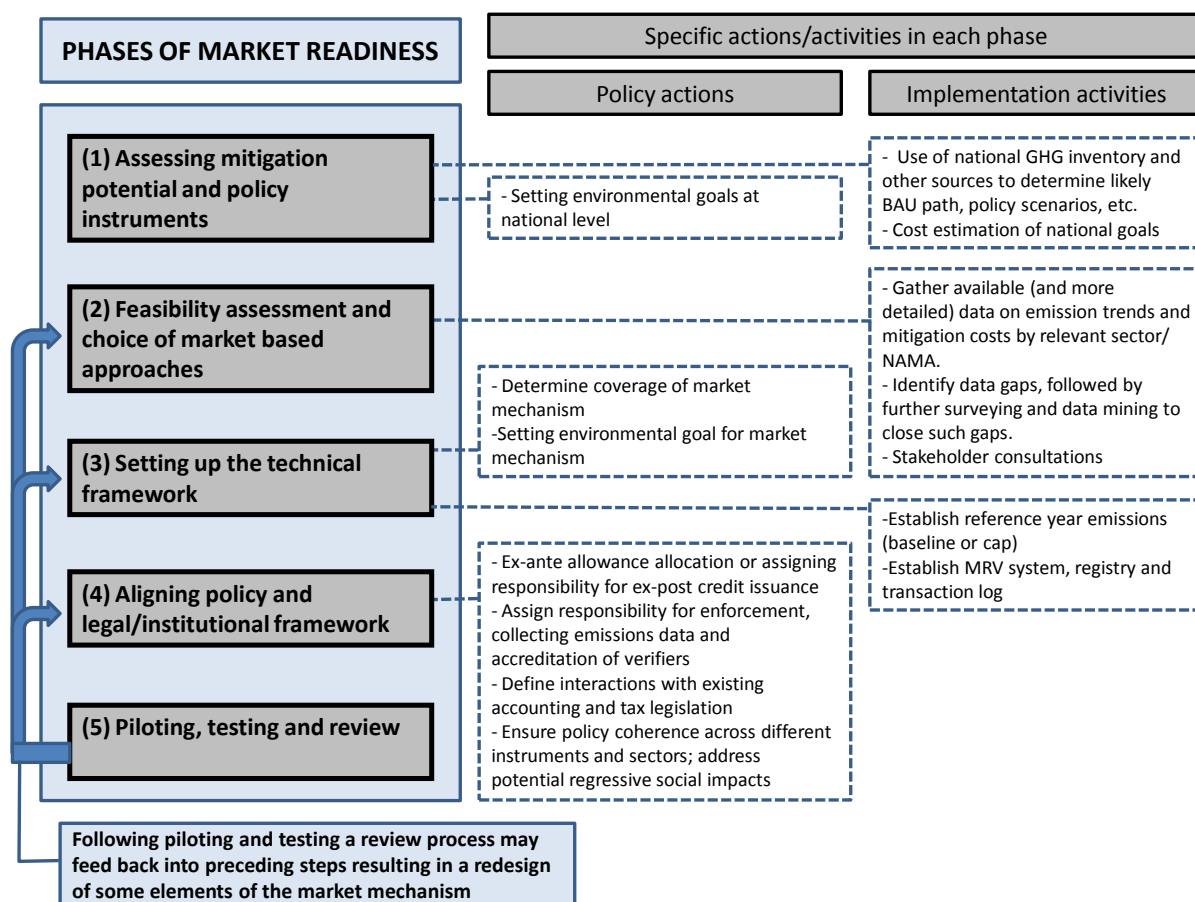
PHASES OF MARKET READINESS

Specific actions/activities in each phase

Policy actions

Implementation activities

(1) Assessing mitigation potential and policy instruments

- Setting environmental goals at national level

- Use of national GHG inventory and other sources to determine likely BAU path, policy scenarios, etc.
- Cost estimation of national goals

(2) Feasibility assessment and choice of market based approaches

- Gather available (and more detailed) data on emission trends and mitigation costs by relevant sector/ NAMA.
- Identify data gaps, followed by further surveying and data mining to close such gaps.
- Stakeholder consultations

- Determine coverage of market mechanism
-Setting environmental goal for market mechanism

(3) Setting up the technical framework

-Establish reference year emissions (baseline or cap)
-Establish MRV system, registry and transaction log

(4) Aligning policy and legal/institutional framework

- Ex-ante allowance allocation or assigning responsibility for ex-post credit issuance
- Assign responsibility for enforcement, collecting emissions data and accreditation of verifiers
- Define interactions with existing accounting and tax legislation
- Ensure policy coherence across different instruments and sectors; address potential regressive social impacts

(5) Piloting, testing and review

Following piloting and testing a review process may feed back into preceding steps resulting in a redesign of some elements of the market mechanism